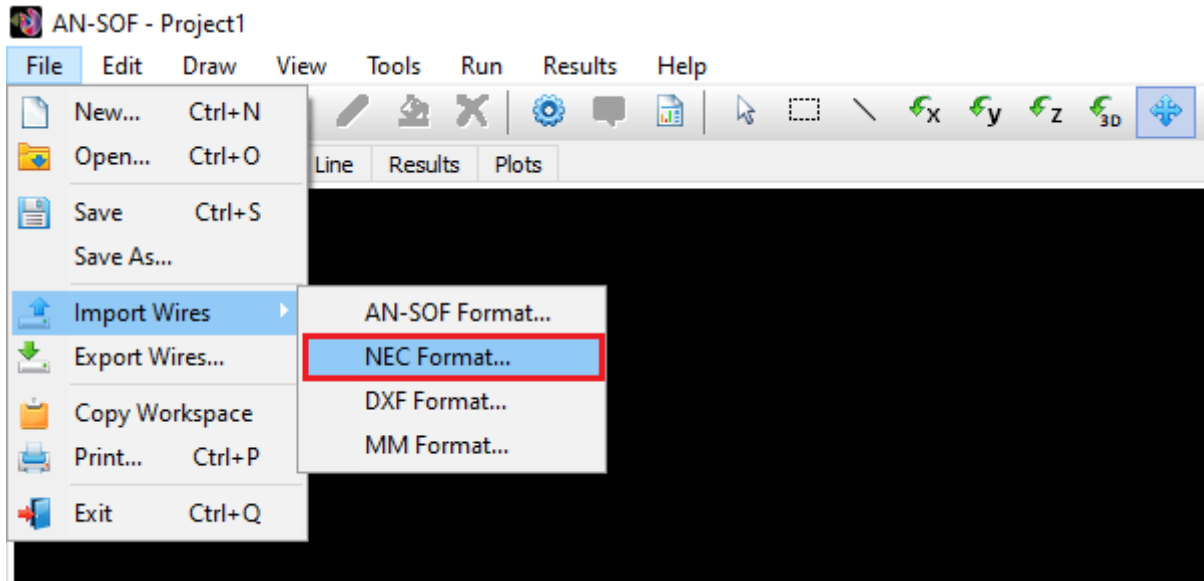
AN-SOF - Project1

File Edit Draw View Tools Run Results Help

x y z 3D

Line Results Plots

New... Ctrl+N
Open... Ctrl+O
Save Ctrl+S
Save As...
Import Wires
Export Wires...
Copy Workspace
Print... Ctrl+P
Exit Ctrl+Q

AN-SOF Format...
NEC Format...
DXF Format...
MM Format...